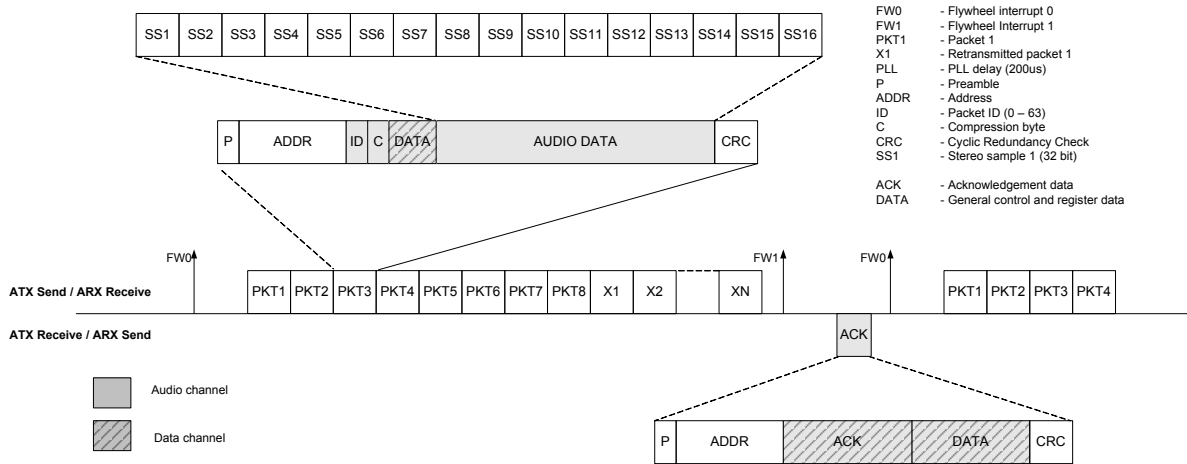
| SS1 | SS2 | SS3 | SS4 | SS5 | SS6 | SS7 | SS8 | SS9 | SS10 | SS11 | SS12 | SS13 | SS14 | SS15 | SS16 |
|---|---|---|---|---|---|---|---|---|---|---|---|---|---|---|---|

FW0 - Flywheel interrupt 0
FW1 - Flywheel Interrupt 1
PKT1 - Packet 1
X1 - Retransmitted packet 1
PLL - PLL delay (200us)
P - Preamble
ADDR - Address
ID - Packet ID (0 – 63)
C - Compression byte
CRC - Cyclic Redundancy Check
SS1 - Stereo sample 1 (32 bit)

ACK - Acknowledgement data
DATA - General control and register data

| P | ADDR | ID | C | DATA | AUDIO DATA | CRC |
|---|---|---|---|---|---|---|

FW0

FW1

FW0

ATX Send / ARX Receive

| PKT1 | PKT2 | PKT3 | PKT4 | PKT5 | PKT6 | PKT7 | PKT8 | X1 | X2 | | XN |
|---|---|---|---|---|---|---|---|---|---|---|---|

| PKT1 | PKT2 | PKT3 | PKT4 |
|---|---|---|---|

ATX Receive / ARX Send

ACK

Audio channel

Data channel

| P | ADDR | ACK | DATA | CRC |
|---|---|---|---|---|